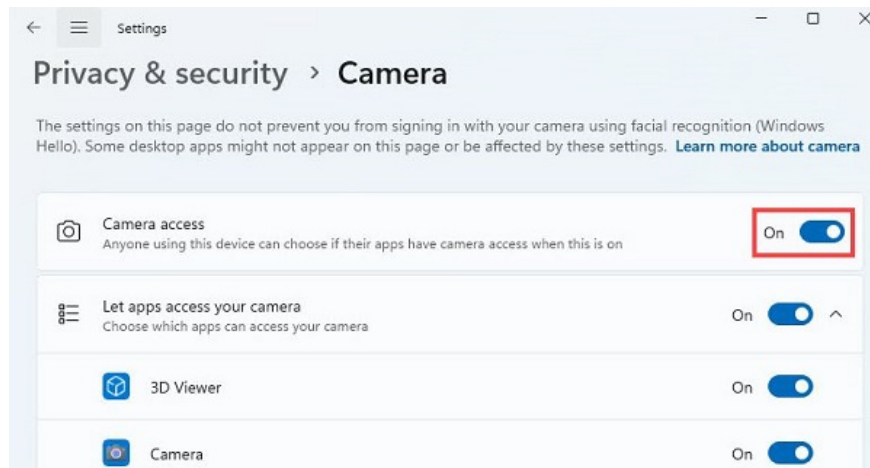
Settings

Privacy & security › Camera

The settings on this page do not prevent you from signing in with your camera using facial recognition (Windows Hello). Some desktop apps might not appear on this page or be affected by these settings. Learn more about camera

Camera access
Anyone using this device can choose if their apps have camera access when this is on
On

Let apps access your camera
Choose which apps can access your camera
On

3D Viewer
On

Camera
On